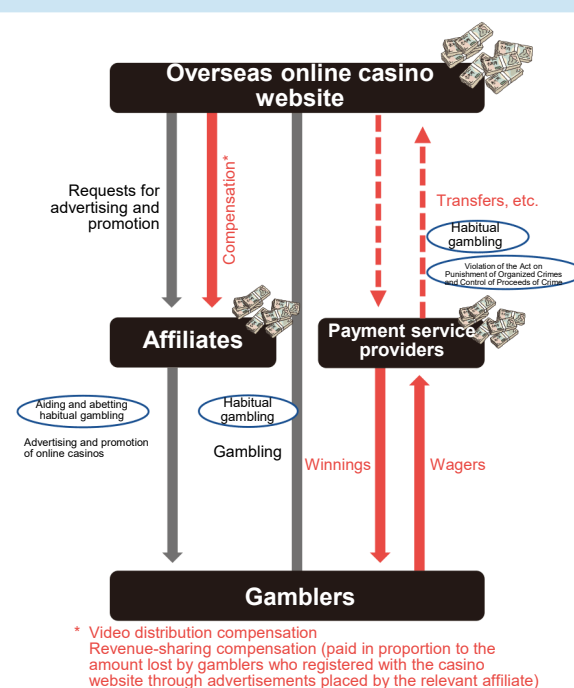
Overseas online casino website

Requests for advertising and promotion

Compensation*

Transfers, etc.

Habitual gambling

Violation of the Act on Punishment of Organized Crimes and Control of Proceeds of Crime

Affiliates

Payment service providers

Aiding and abetting habitual gambling

Advertising and promotion of online casinos

Habitual gambling

Gambling

Winnings

Wagers

Gamblers

* Video distribution compensation
Revenue-sharing compensation (paid in proportion to the amount lost by gamblers who registered with the casino website through advertisements placed by the relevant affiliate)